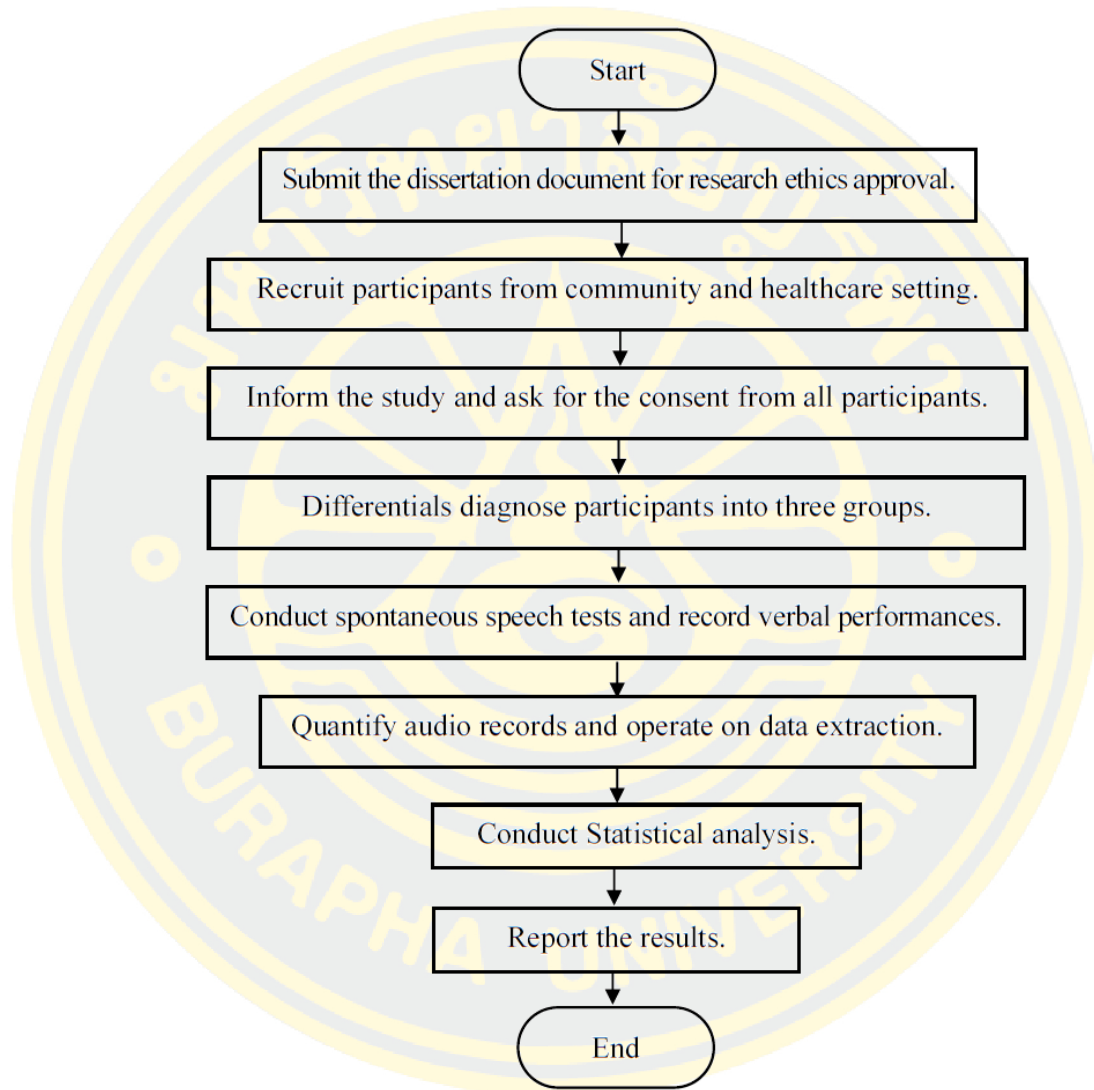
Start

Submit the dissertation document for research ethics approval.

Recruit participants from community and healthcare setting.

Inform the study and ask for the consent from all participants.

Differentials diagnose participants into three groups.

Conduct spontaneous speech tests and record verbal performances.

Quantify audio records and operate on data extraction.

Conduct Statistical analysis.

Report the results.

End

BURAPHA UNIVERSITY